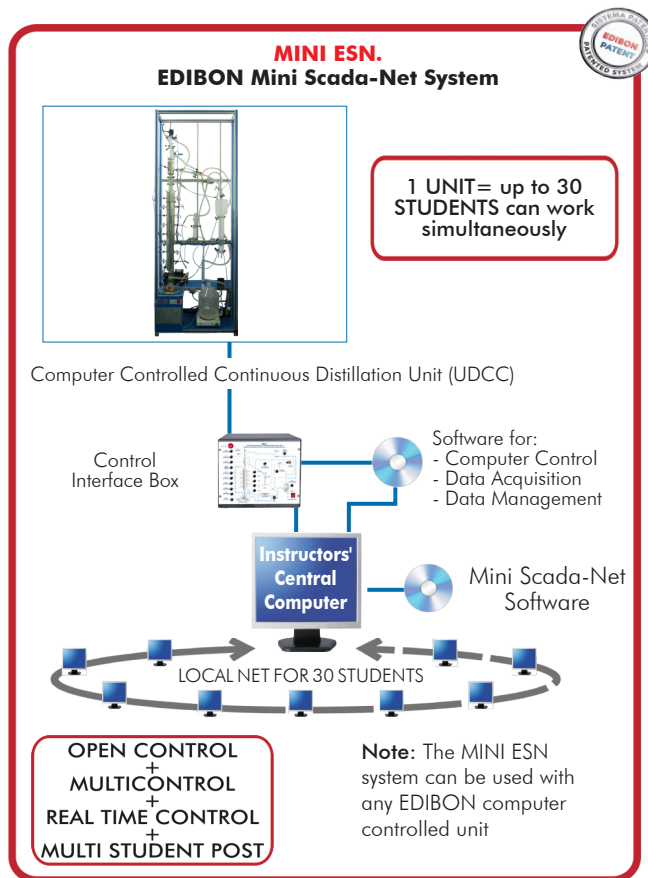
SISTEMA PATENTADO
EDIBON PATENT
PATENTED SYSTEM

MINI ESN.
EDIBON Mini Scada-Net System

1 UNIT= up to 30 STUDENTS can work simultaneously

Computer Controlled Continuous Distillation Unit (UDCC)

Control Interface Box

Software for:
- Computer Control
- Data Acquisition
- Data Management

Instructors' Central Computer

Mini Scada-Net Software

LOCAL NET FOR 30 STUDENTS

OPEN CONTROL
+
MULTICONTROL
+
REAL TIME CONTROL
+
MULTI STUDENT POST

Note: The MINI ESN system can be used with any EDIBON computer controlled unit